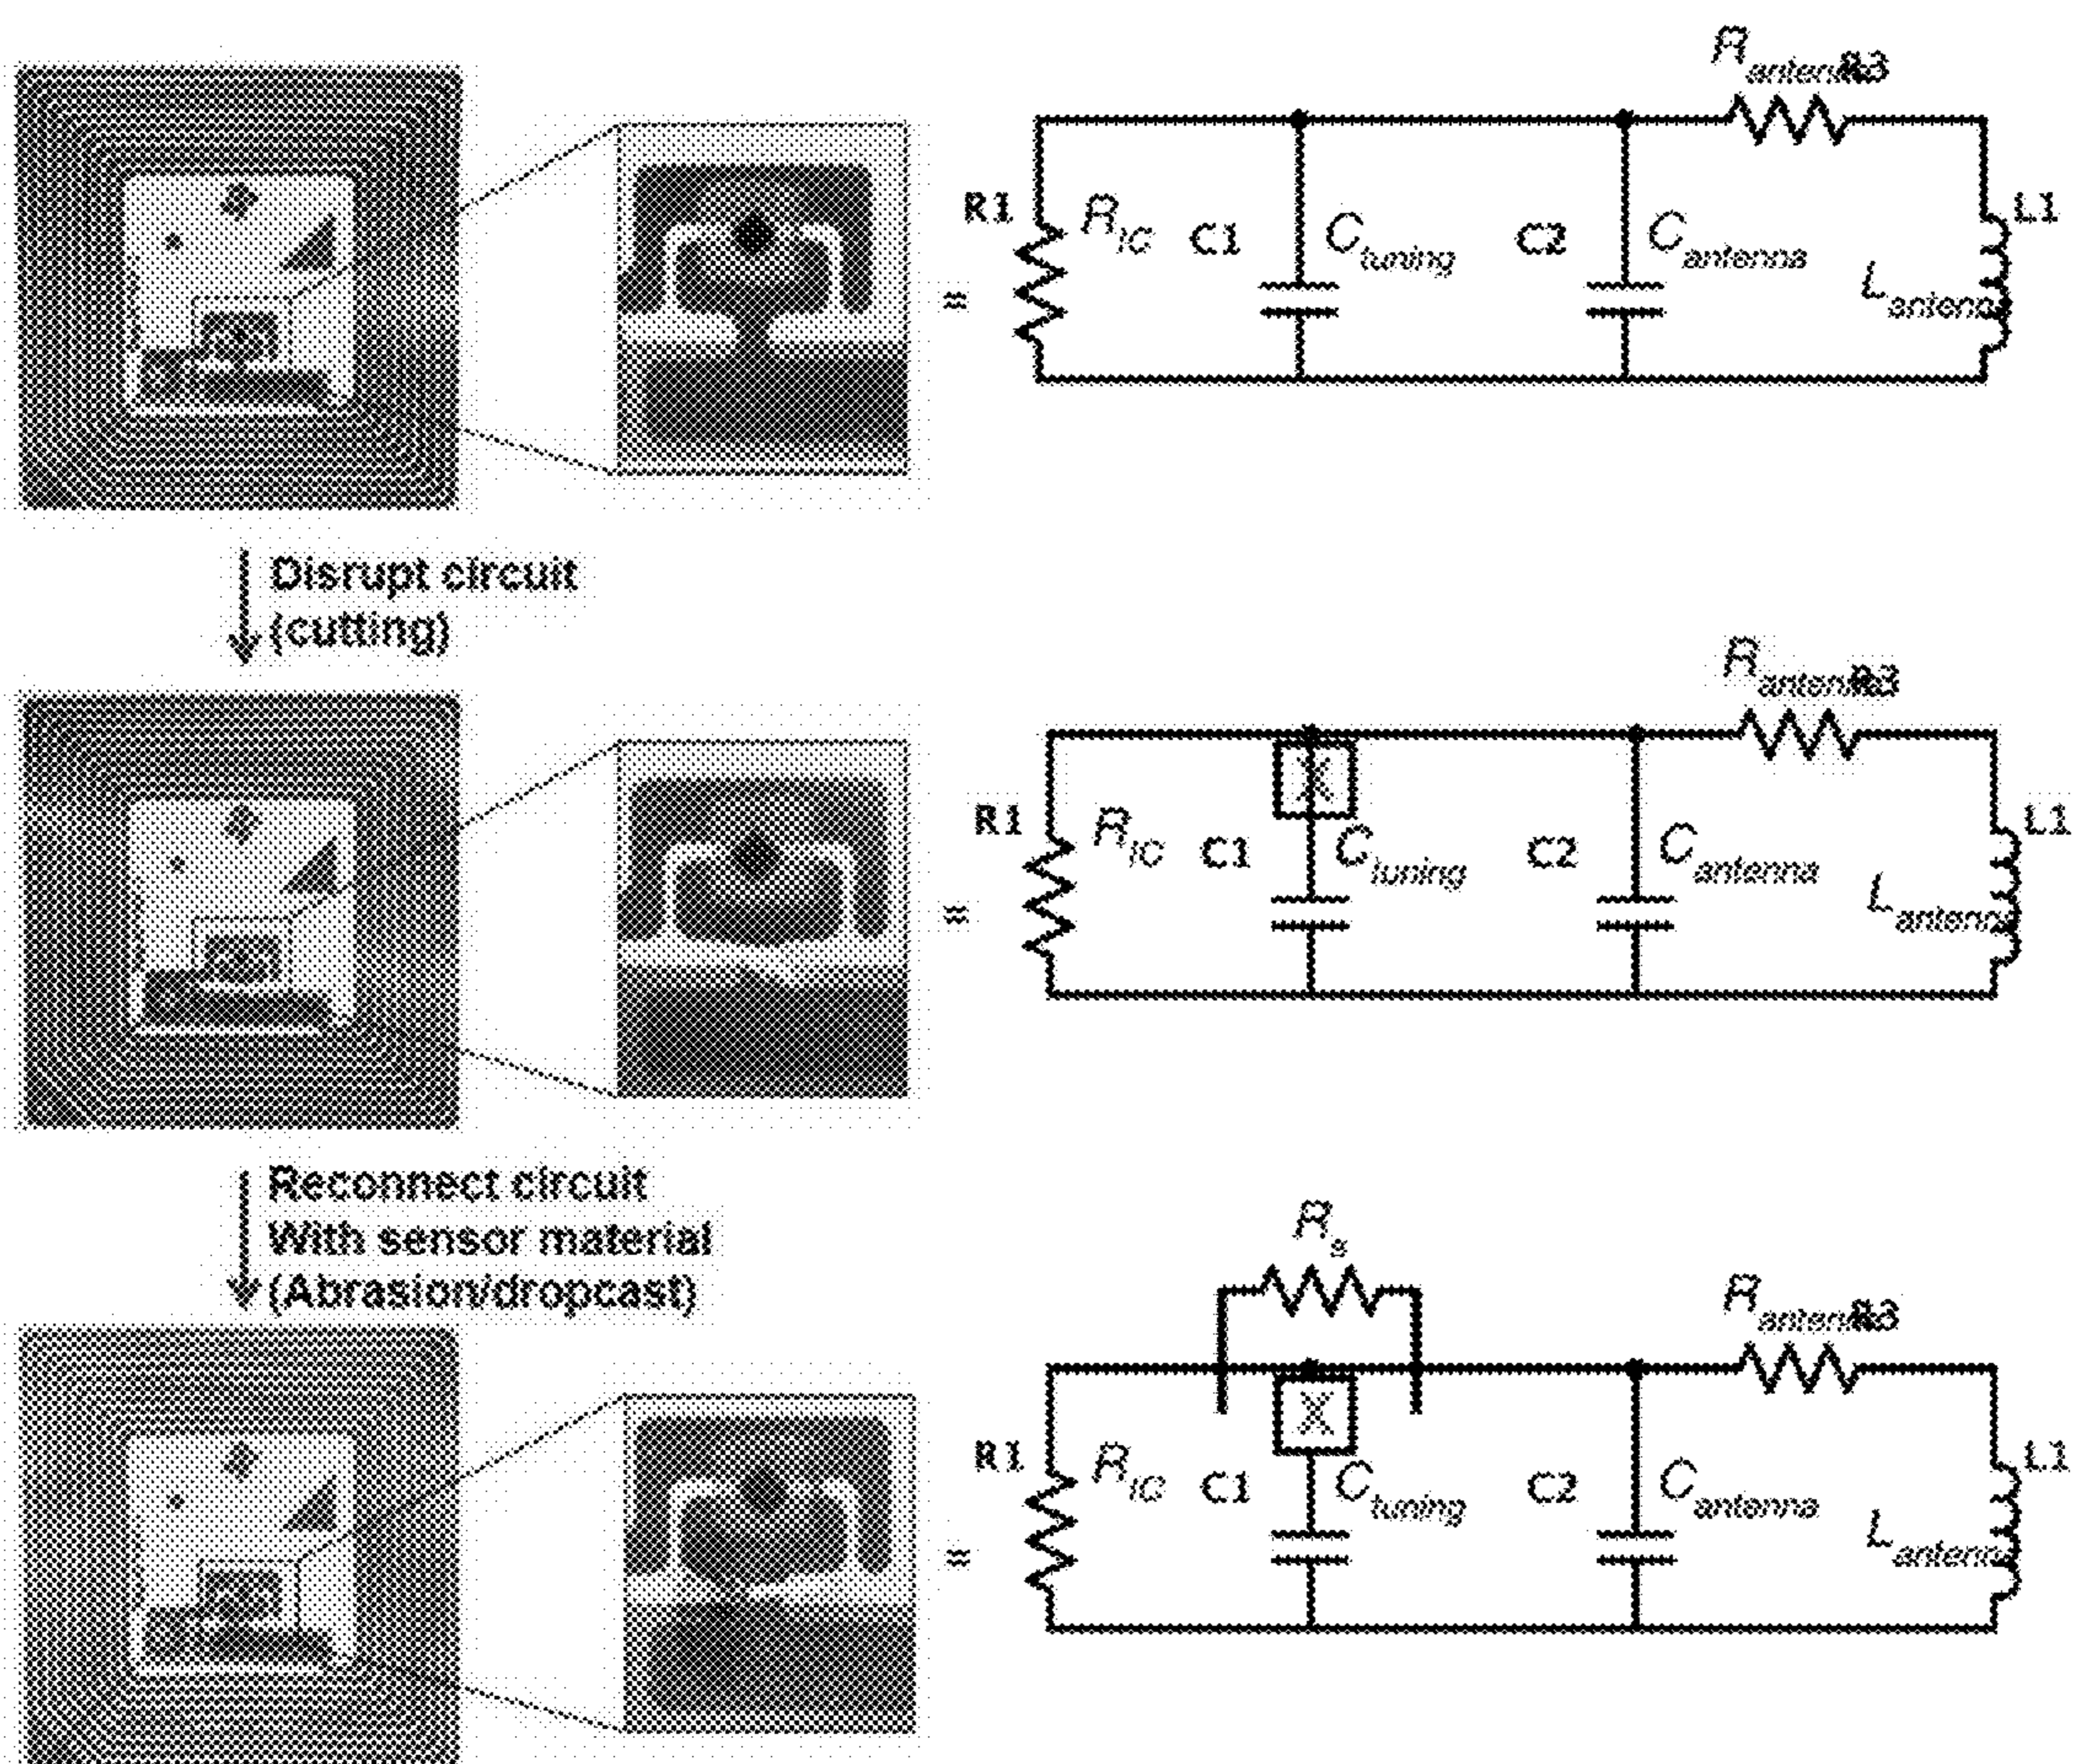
$R_{antenna}$ R3
R1 $R_{IC}$ C1 $C_{tuning}$ C2 $C_{antenna}$ L1 $L_{antenna}$
=

Disrupt circuit (cutting)

$R_{antenna}$ R3
R1 $R_{IC}$ C1 $C_{tuning}$ C2 $C_{antenna}$ L1 $L_{antenna}$
=

Reconnect circuit With sensor material (Abrasion/dropcast)

$R_s$
$R_{antenna}$ R3
R1 $R_{IC}$ C1 $C_{tuning}$ C2 $C_{antenna}$ L1 $L_{antenna}$
=